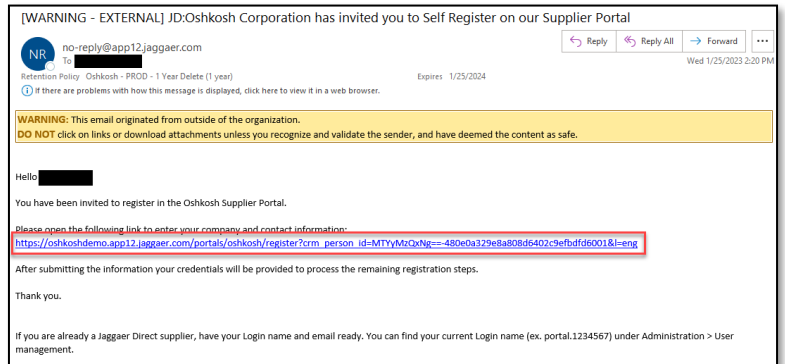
[WARNING - EXTERNAL] JD:Oshkosh Corporation has invited you to Self Register on our Supplier Portal

NR

no-reply@app12.jaggaer.com

To

Reply | Reply All | Forward | ...

Wed 1/25/2023 2:20 PM

Retention Policy Oshkosh - PROD - 1 Year Delete (1 year) Expires 1/25/2024

If there are problems with how this message is displayed, click here to view it in a web browser.

WARNING: This email originated from outside of the organization.
DO NOT click on links or download attachments unless you recognize and validate the sender, and have deemed the content as safe.

Hello

You have been invited to register in the Oshkosh Supplier Portal.

Please open the following link to enter your company and contact information:
https://oshkoshdemo.app12.jaggaer.com/portals/oshkosh/register?crm_person_id=MTYyMzQxNg==-480e0a329e8a808d6402c9efbdfd6001&l=eng

After submitting the information your credentials will be provided to process the remaining registration steps.

Thank you.

If you are already a Jaggaer Direct supplier, have your Login name and email ready. You can find your current Login name (ex. portal.1234567) under Administration > User management.